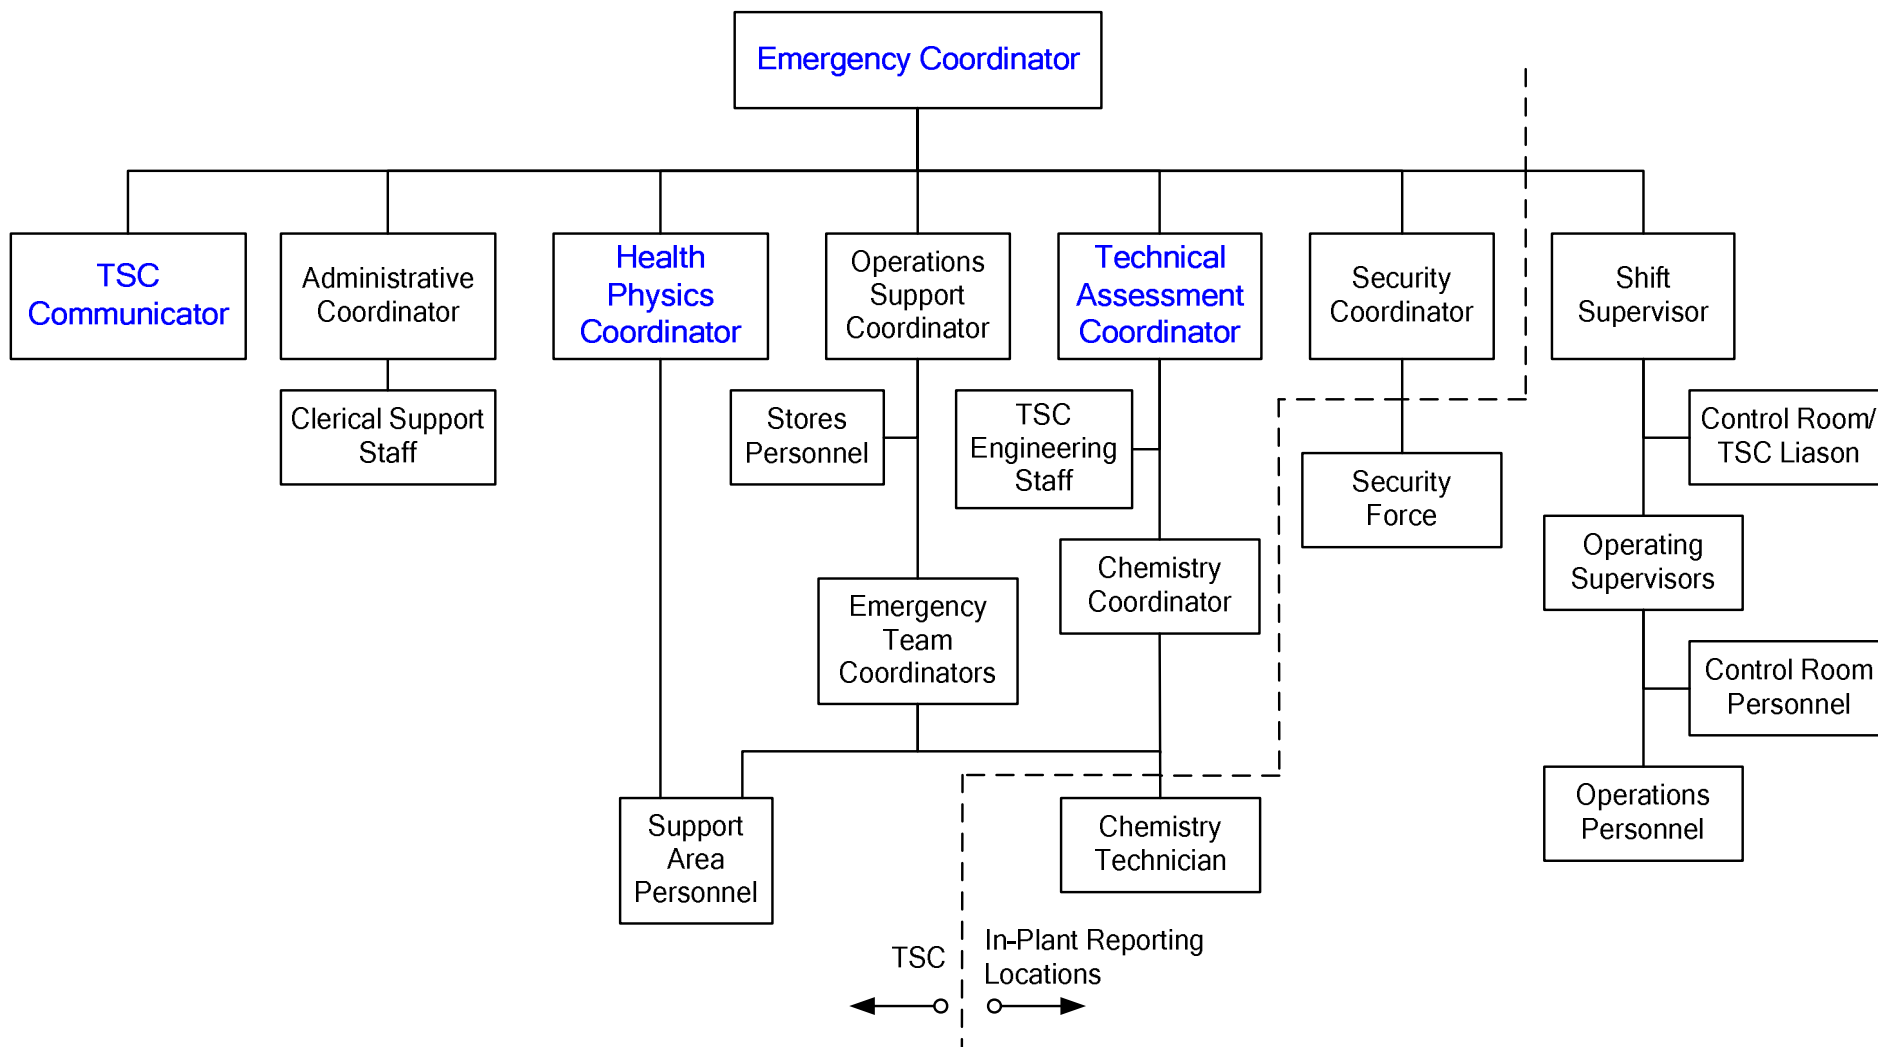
Emergency Coordinator

TSC Communicator

Administrative Coordinator

Clerical Support Staff

Health Physics Coordinator

Operations Support Coordinator

Stores Personnel

Emergency Team Coordinators

Support Area Personnel

Technical Assessment Coordinator

TSC Engineering Staff

Chemistry Coordinator

Chemistry Technician

Security Coordinator

Security Force

Shift Supervisor

Control Room/ TSC Liason

Operating Supervisors

Control Room Personnel

Operations Personnel

TSC

In-Plant Reporting Locations